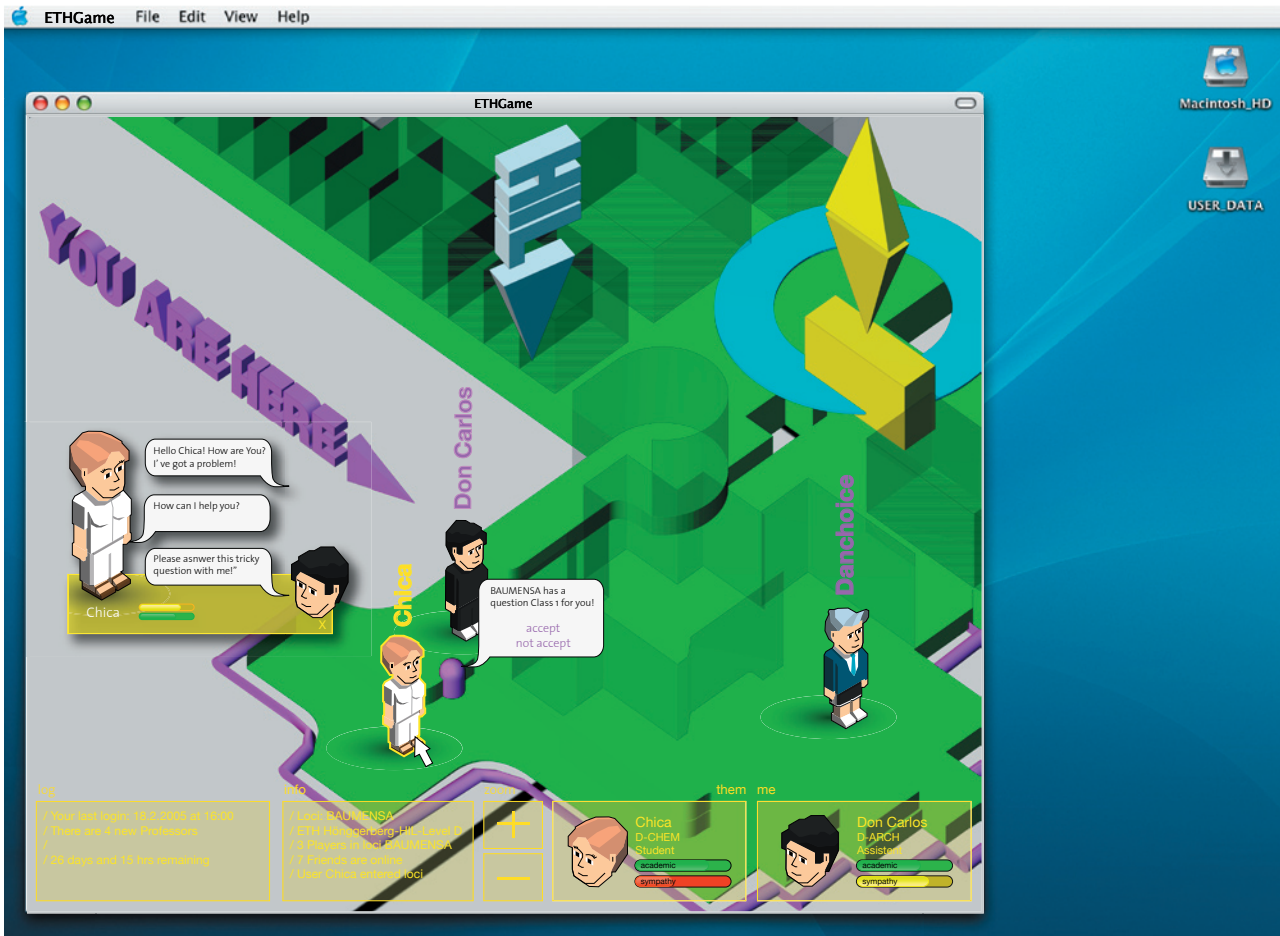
ETHGame File Edit View Help

Macintosh_HD

USER_DATA

ETHGame

YOU ARE HERE

HIL

Hello Chica! How are You? I' ve got a problem!

How can I help you?

Please asnwer this tricky question with me!"

Chica

x

Don Carlos

Chica

BAUMENSA has a question Class 1 for you!

accept
not accept

Danchoice

log

/ Your last login: 18.2.2005 at 16:00
/ There are 4 new Professors
/
/ 26 days and 15 hrs remaining

info

/ Loci: BAUMENSA
/ ETH Hönggerberg-HIL-Level D
/ 3 Players in loci BAUMENSA
/ 7 Friends are online
/ User Chica entered loci

zoom

+

—

them

Chica
D-CHEM
Student
academic
sympathy

me

Don Carlos
D-ARCH
Assistent
academic
sympathy